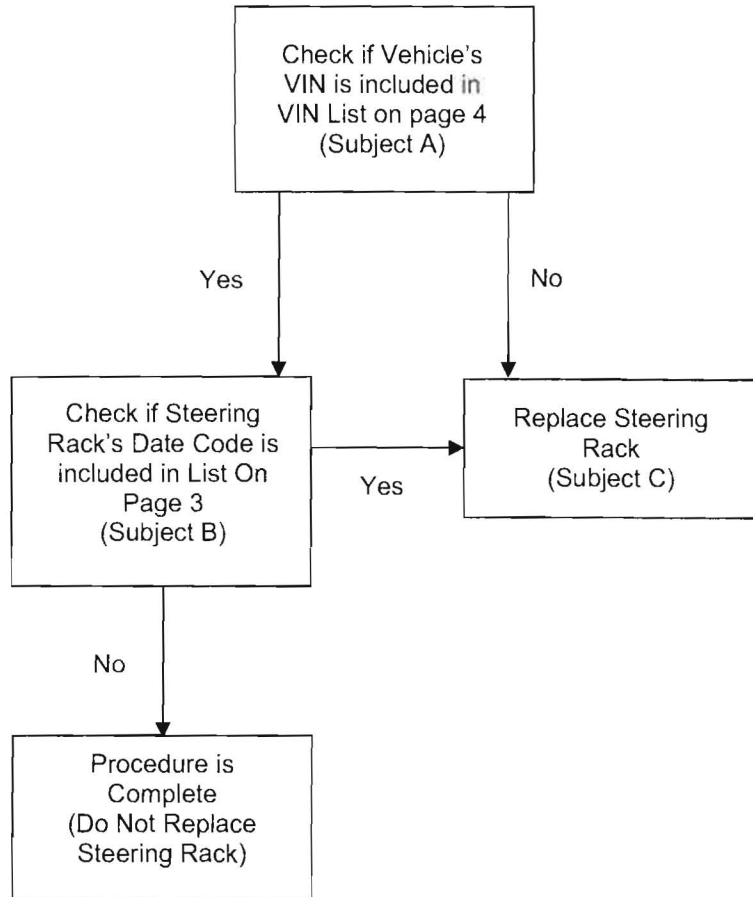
Check if Vehicle's VIN is included in VIN List on page 4 (Subject A)

Yes

No

Check if Steering Rack's Date Code is included in List On Page 3 (Subject B)

Yes

Replace Steering Rack (Subject C)

No

Procedure is Complete (Do Not Replace Steering Rack)